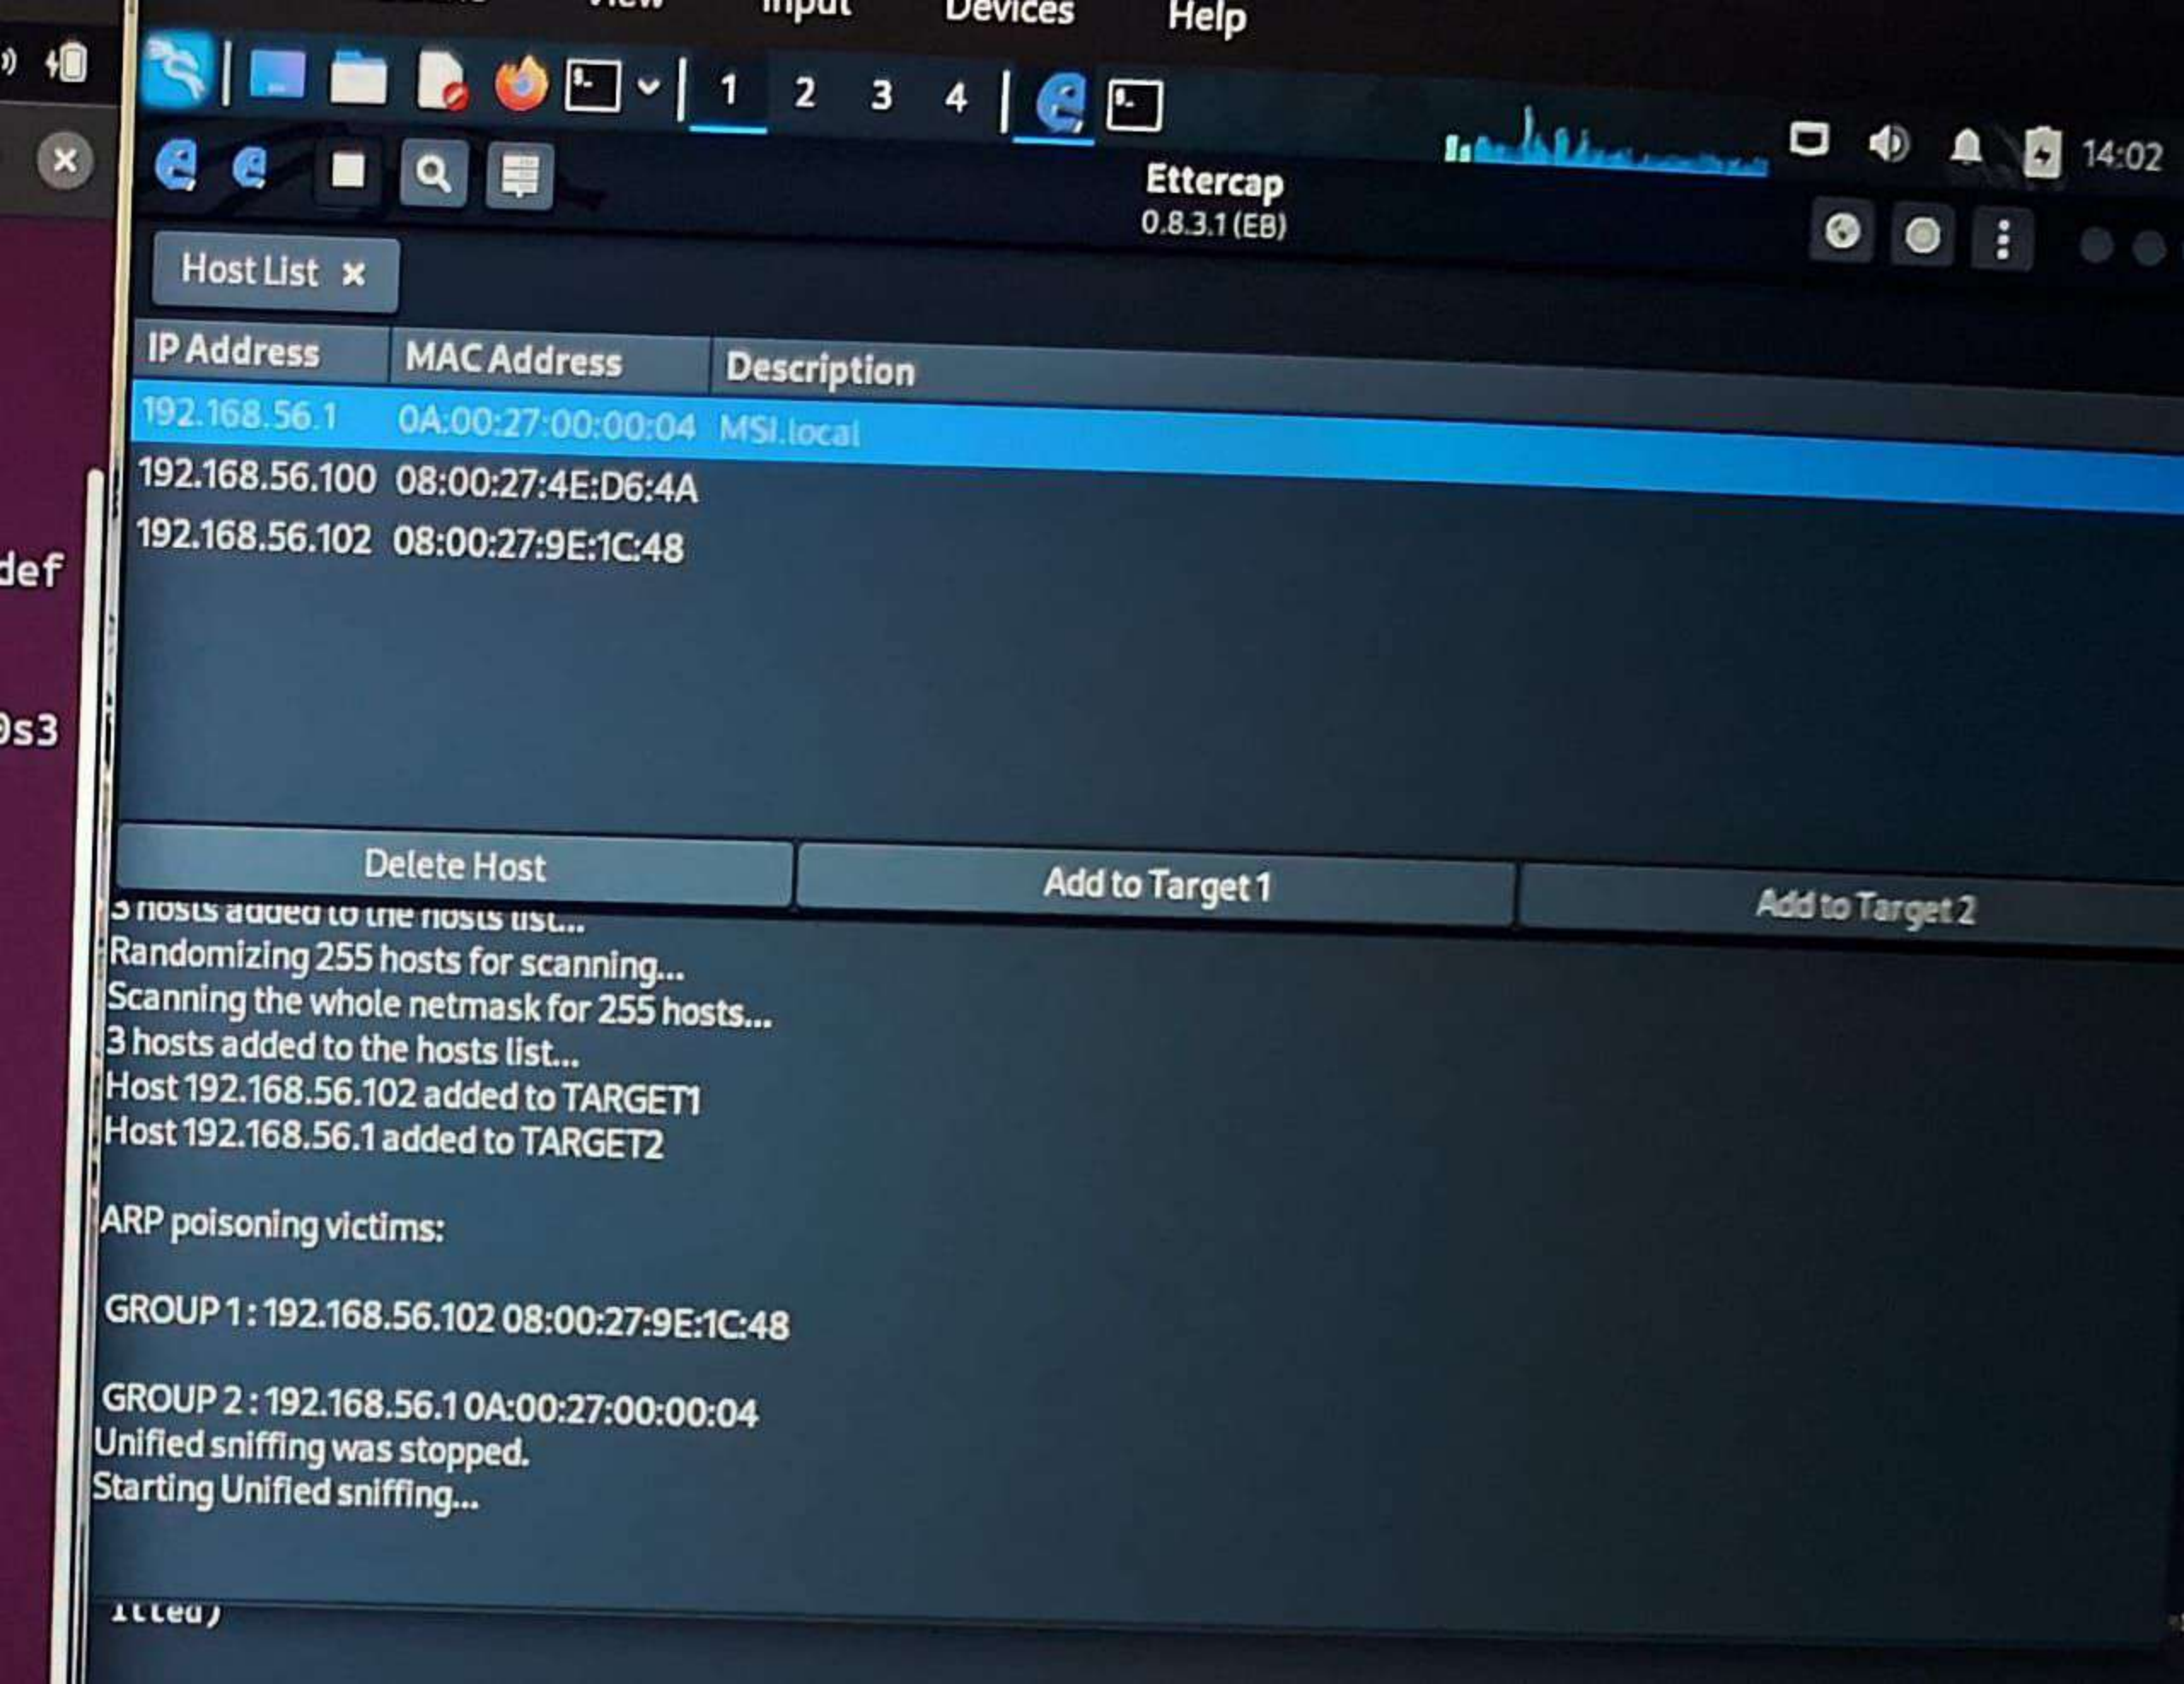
View Input Devices Help

1 2 3 4

14:02

Ettercap
0.8.3.1 (EB)

Host List ×

| IP Address | MAC Address | Description |
|---|---|---|
| 192.168.56.1 | 0A:00:27:00:00:04 | MSI.local |
| 192.168.56.100 | 08:00:27:4E:D6:4A | |
| 192.168.56.102 | 08:00:27:9E:1C:48 | |

Delete Host
Add to Target 1
Add to Target 2

3 hosts added to the hosts list...
Randomizing 255 hosts for scanning...
Scanning the whole netmask for 255 hosts...
3 hosts added to the hosts list...
Host 192.168.56.102 added to TARGET1
Host 192.168.56.1 added to TARGET2

ARP poisoning victims:

GROUP 1 : 192.168.56.102 08:00:27:9E:1C:48

GROUP 2 : 192.168.56.1 0A:00:27:00:00:04
Unified sniffing was stopped.
Starting Unified sniffing...

def
0s3
itted)